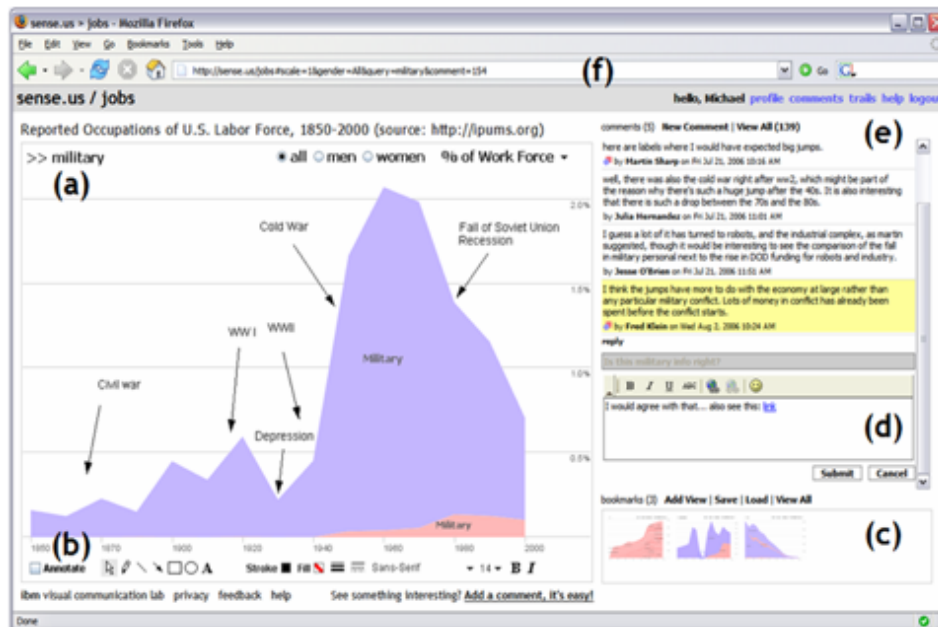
sense.us > jobs - Mozilla Firefox

File Edit View Go Bookmarks Tools Help

http://sense.us/jobs#scale=1&gender=All&query=military&comment=154

(f)

Go

sense.us / jobs

hello, Michael profile comments trails help logout

Reported Occupations of U.S. Labor Force, 1850-2000 (source: http://ipums.org)

>> military

all men women % of Work Force

(a)

2.0%

1.5%

1.0%

0.5%

Cold War

Fall of Soviet Union Recession

WW I

WWII

Military

Civil war

Depression

Military

(b)

1850 1870 1900 1920 1940 1960 1980 2000

Annotate

Stroke Fill Sans-Serif 14 B I

ibm visual communication lab privacy feedback help

See something interesting? Add a comment, it's easy!

Done

comments (5) New Comment | View All (139)

(e)

here are labels where I would have expected big jumps.

by Martin Sharp on Fri Jul 21, 2006 10:16 AM

well, there was also the cold war right after ww2, which might be part of the reason why there's such a huge jump after the 40s. It is also interesting that there is such a drop between the 70s and the 80s.

by Julia Hernandez on Fri Jul 21, 2006 11:01 AM

I guess a lot of it has turned to robots, and the industrial complex, as martin suggested, though it would be interesting to see the comparison of the fall in military personal next to the rise in DOD funding for robots and industry.

by Jesse O'Brien on Fri Jul 21, 2006 11:51 AM

I think the jumps have more to do with the economy at large rather than any particular military conflict. Lots of money in conflict has already been spent before the conflict starts.

by Fred Klein on Wed Aug 2, 2006 10:24 AM

reply

Is this military info right?

B I U ABC

I would agree with that... also see this: link

(d)

Submit Cancel

bookmarks (3) Add View | Save | Load | View All

(c)